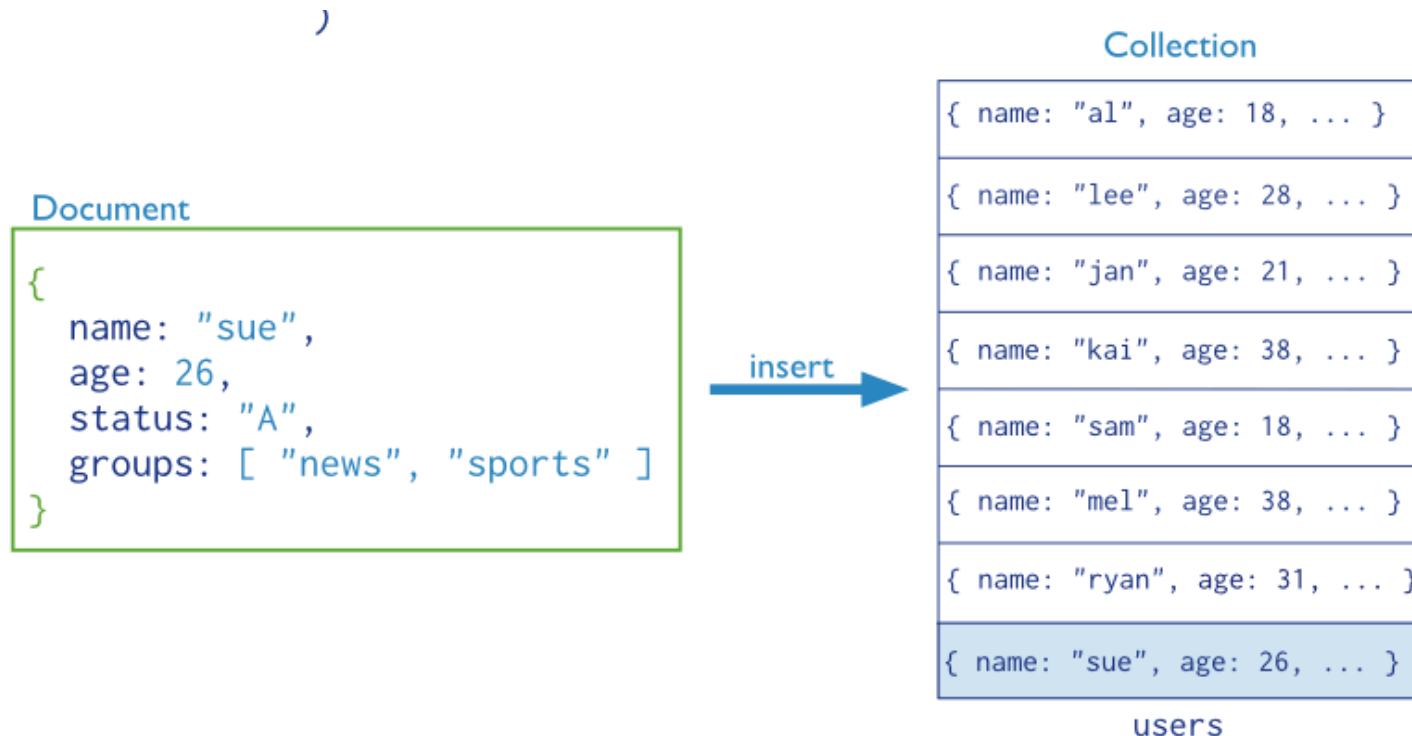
)

Document

{
name: "sue",
age: 26,
status: "A",
groups: [ "news", "sports" ]
}

insert

Collection

{ name: "al", age: 18, ... }

{ name: "lee", age: 28, ... }

{ name: "jan", age: 21, ... }

{ name: "kai", age: 38, ... }

{ name: "sam", age: 18, ... }

{ name: "mel", age: 38, ... }

{ name: "ryan", age: 31, ... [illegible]

{ name: "sue", age: 26, ... }

users